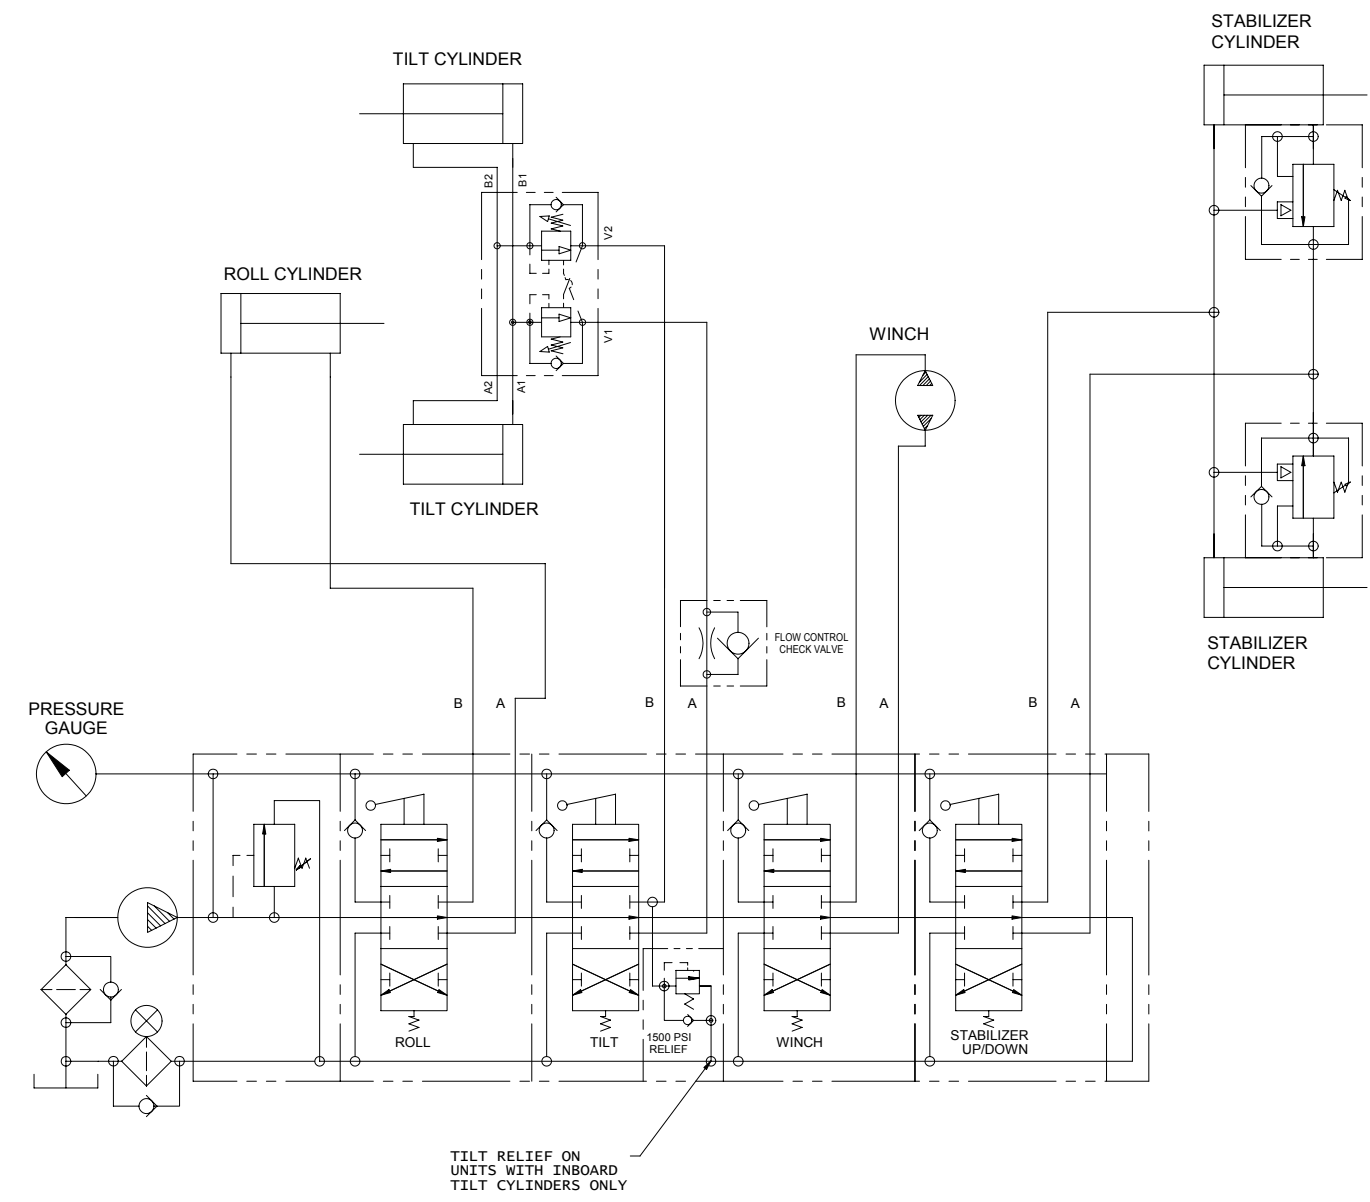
STABILIZER CYLINDER

TILT CYLINDER

B2 B1

V2

ROLL CYLINDER

V1

A2 A1

WINCH

TILT CYLINDER

FLOW CONTROL CHECK VALVE

STABILIZER CYLINDER

PRESSURE GAUGE

B A B A B A B A

ROLL

TILT

1500 PSI RELIEF

WINCH

STABILIZER UP/DOWN

TILT RELIEF ON UNITS WITH INBOARD TILT CYLINDERS ONLY